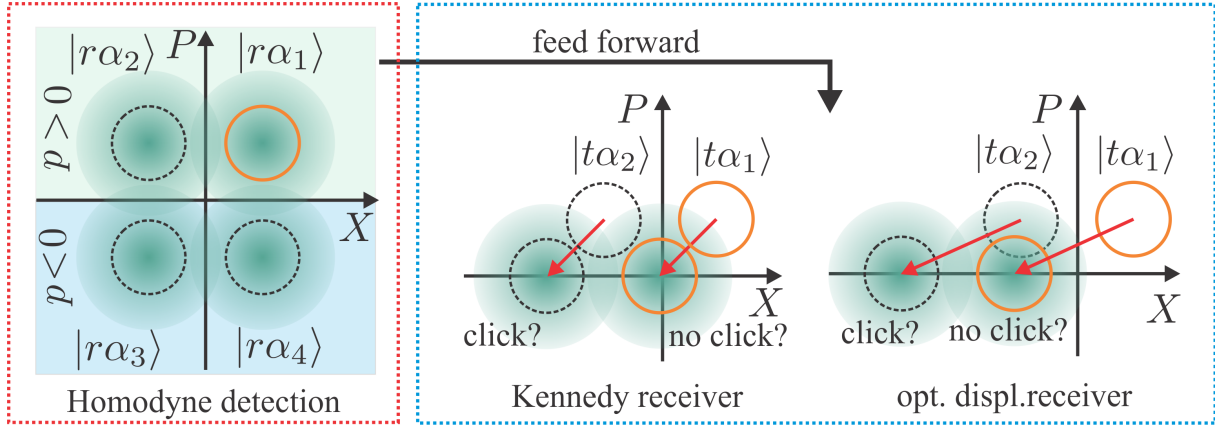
$|r\alpha_2\rangle$ $P$ $|r\alpha_1\rangle$

$p>0$

$X$

$p<0$

$|r\alpha_3\rangle$ $|r\alpha_4\rangle$

Homodyne detection

feed forward

$P$

$|t\alpha_2\rangle$ $|t\alpha_1\rangle$

$X$

click? no click?

Kennedy receiver

$P$

$|t\alpha_2\rangle$ $|t\alpha_1\rangle$

$X$

click? no click?

opt. displ.receiver